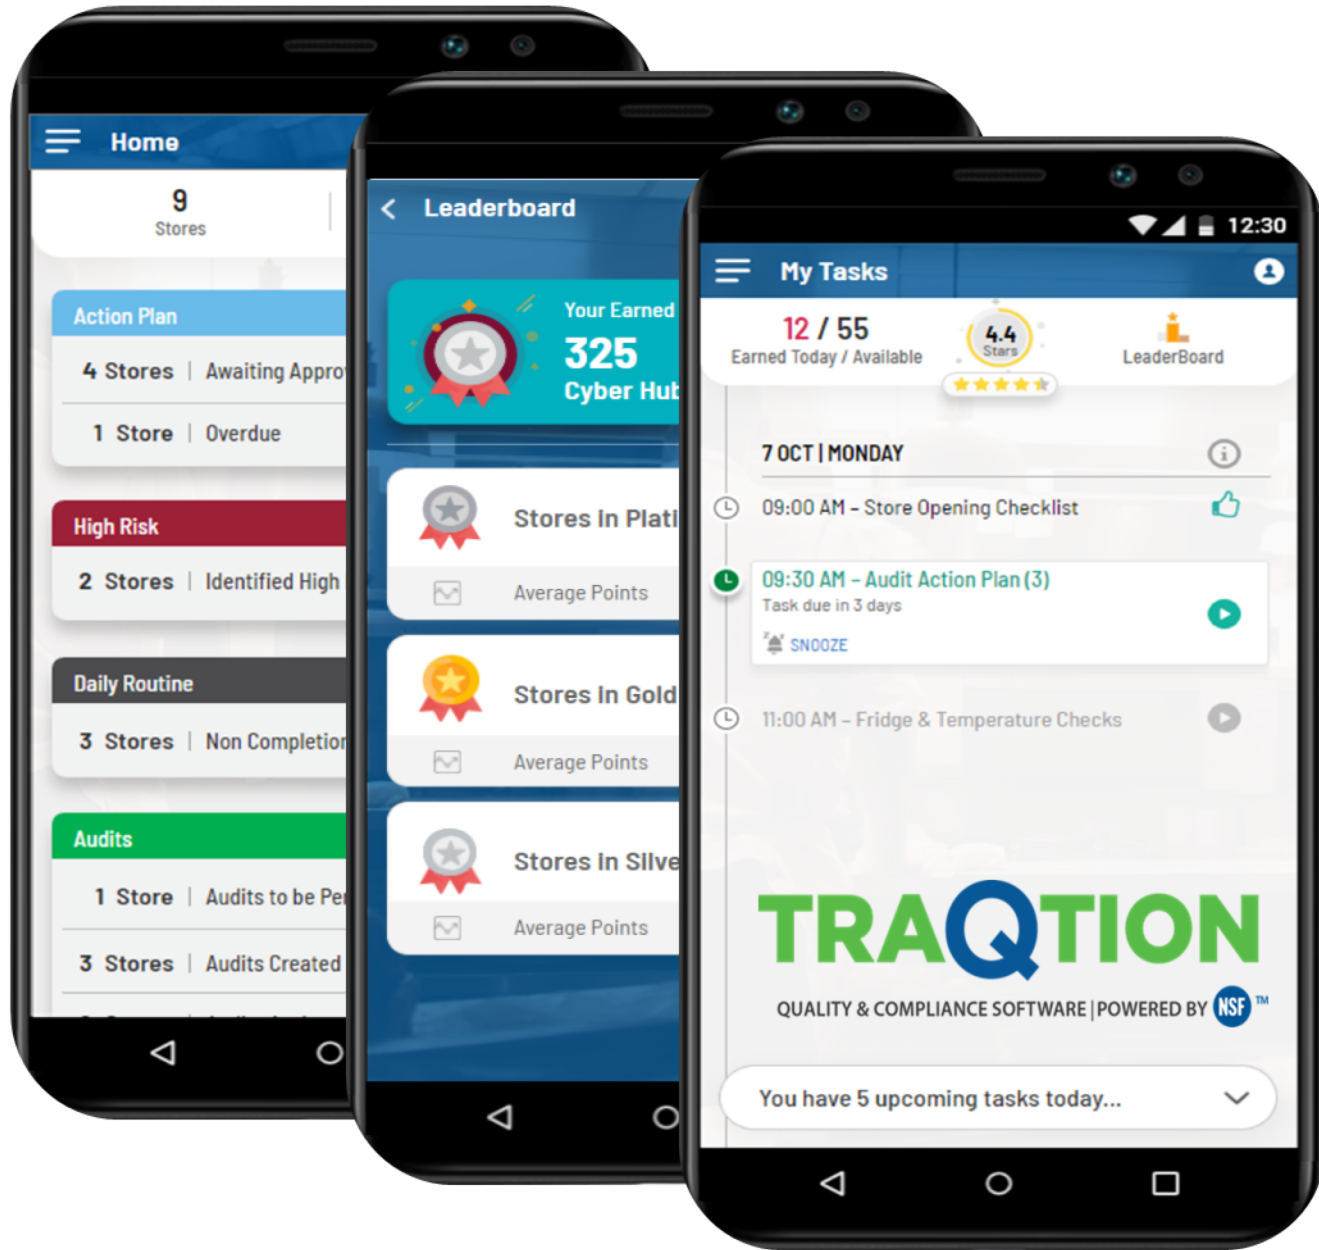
Home

9
Stores

Action Plan
4 Stores | Awaiting Appro
1 Store | Overdue

High Risk
2 Stores | Identified High

Daily Routine
3 Stores | Non Completion

Audits
1 Store | Audits to be Pe
3 Stores | Audits Created

Leaderboard

Your Earned
325
Cyber Hub

Stores In Plati
Average Points

Stores In Gold
Average Points

Stores In Silve
Average Points

12:30

My Tasks

12 / 55
Earned Today / Available

4.4
Stars

LeaderBoard

7 OCT | MONDAY

09:00 AM - Store Opening Checklist

09:30 AM - Audit Action Plan (3)
Task due in 3 days
SNOOZE

11:00 AM - Fridge & Temperature Checks

TRAQTION
QUALITY & COMPLIANCE SOFTWARE | POWERED BY NSF ™

You have 5 upcoming tasks today...